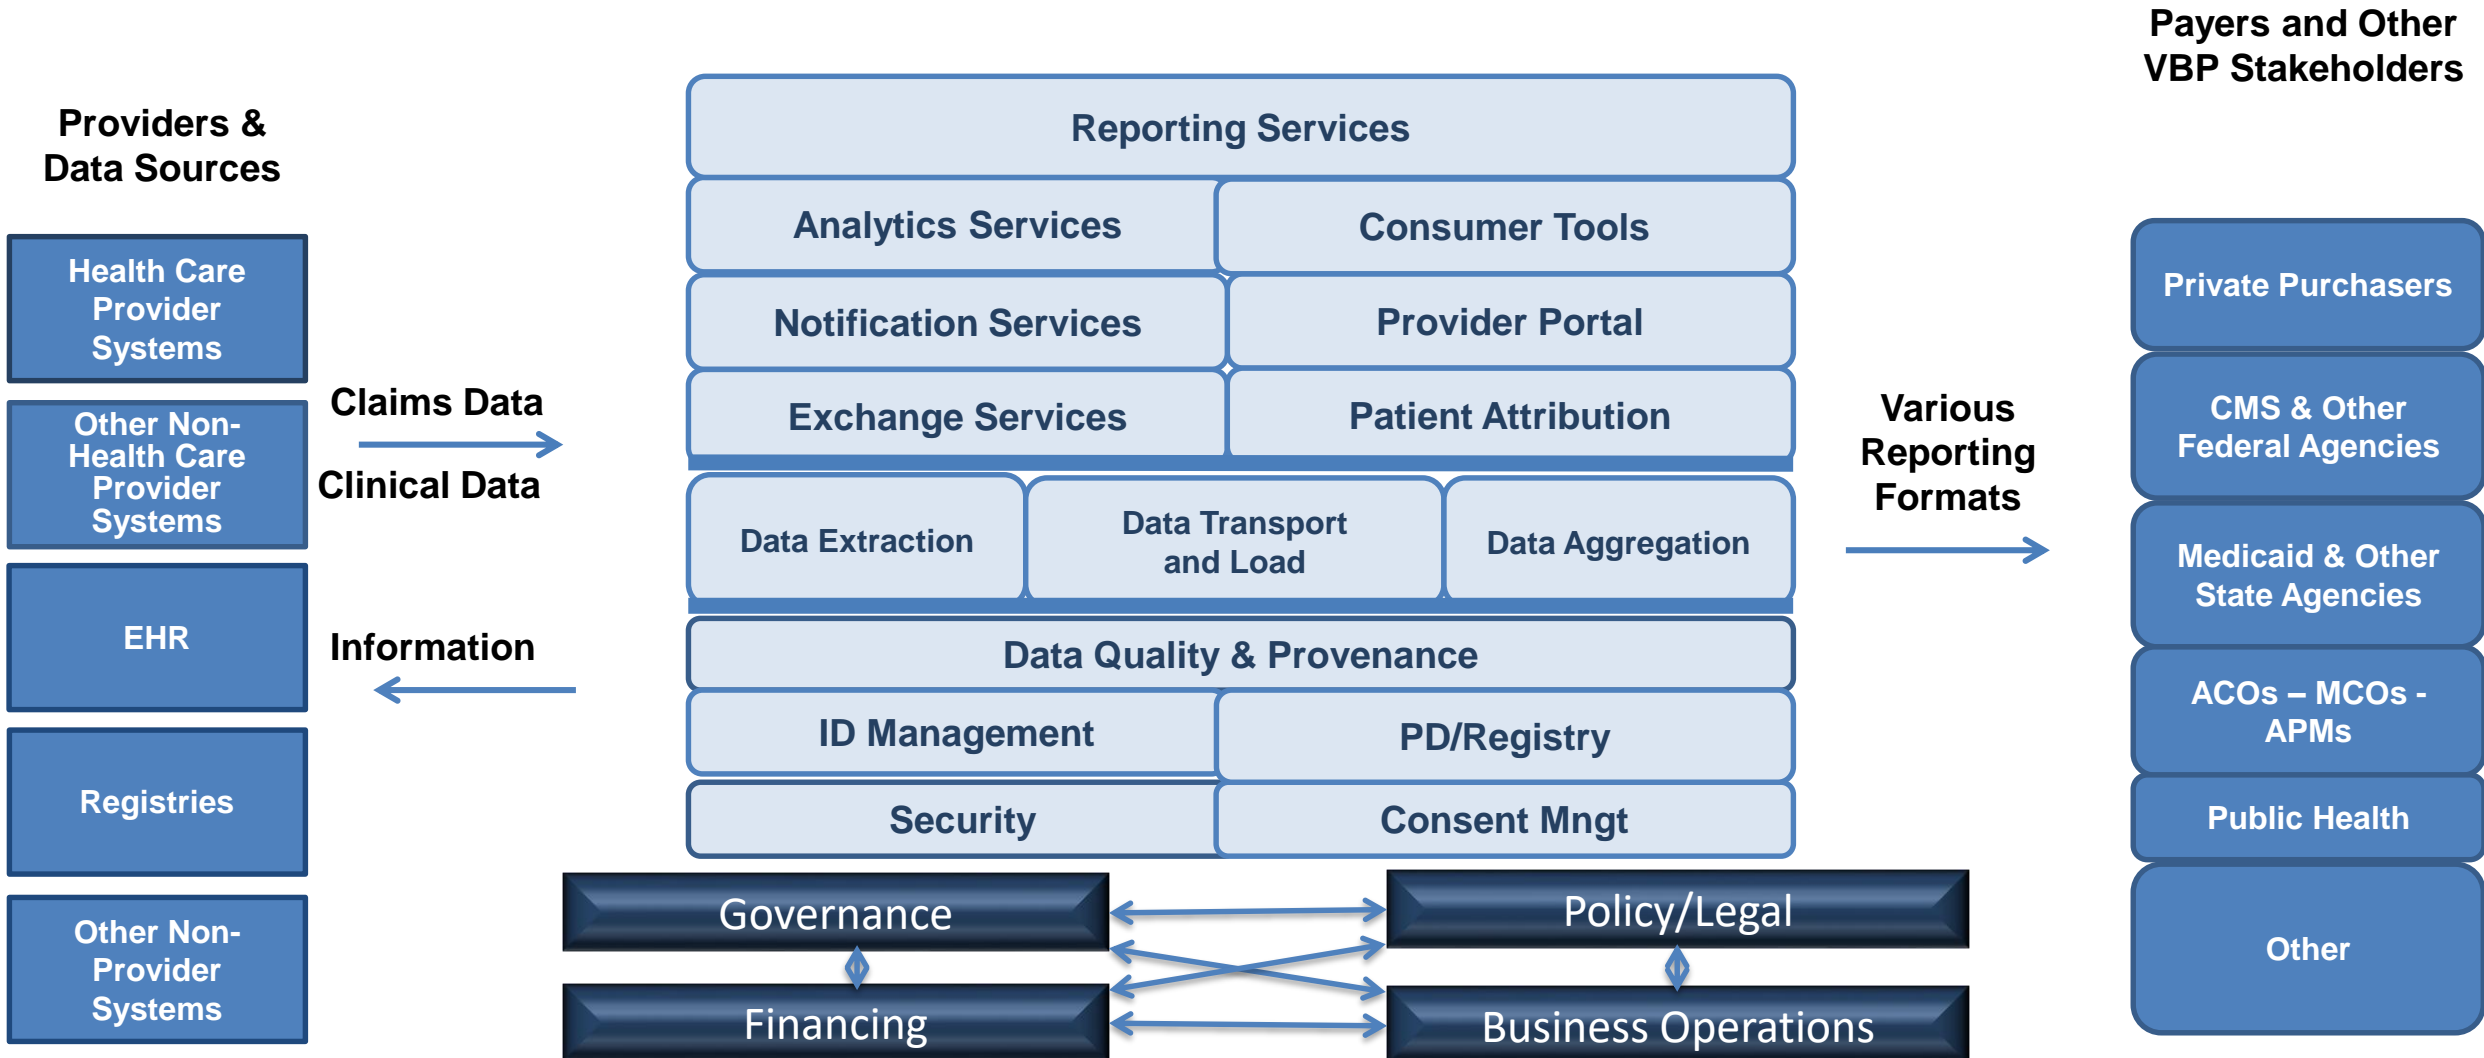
Providers & Data Sources

Health Care Provider Systems

Other Non-Health Care Provider Systems

EHR

Registries

Other Non-Provider Systems

Claims Data

Clinical Data

Information

Reporting Services

Analytics Services

Consumer Tools

Notification Services

Provider Portal

Exchange Services

Patient Attribution

Data Extraction

Data Transport and Load

Data Aggregation

Data Quality & Provenance

ID Management

PD/Registry

Security

Consent Mngt

Governance

Policy/Legal

Financing

Business Operations

Various Reporting Formats

Payers and Other VBP Stakeholders

Private Purchasers

CMS & Other Federal Agencies

Medicaid & Other State Agencies

ACOs – MCOs - APMs

Public Health

Other